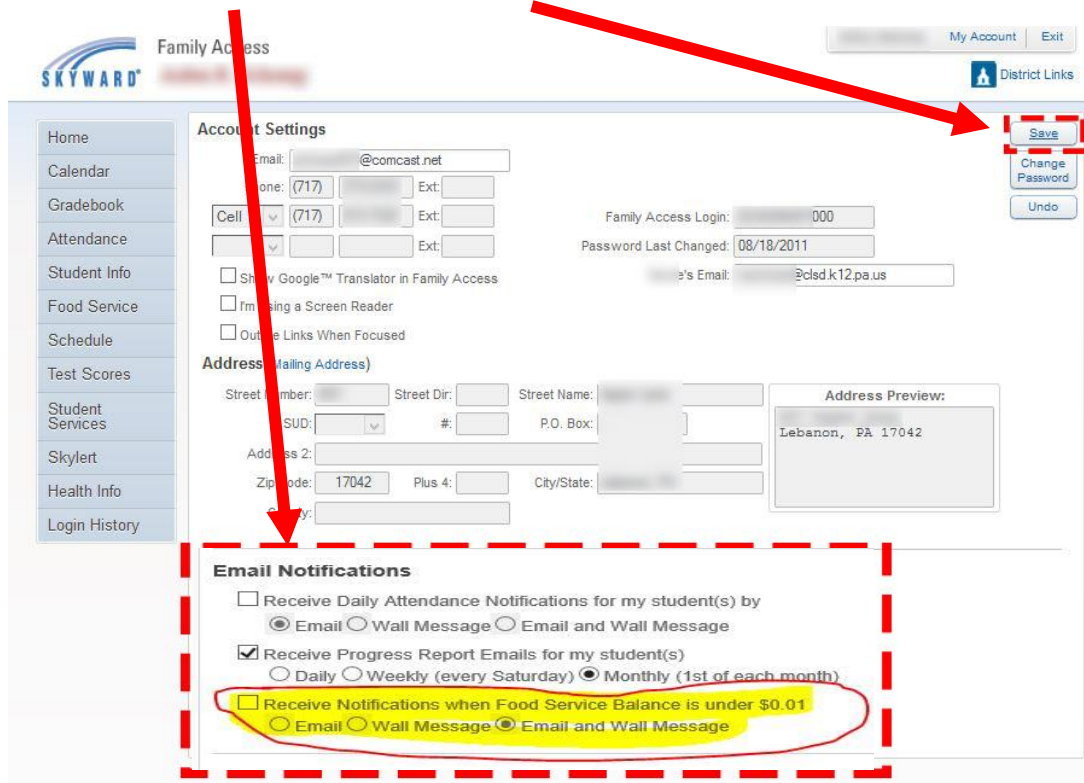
SKYWARD Family Access

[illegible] My Account Exit

District Links

Home
Calendar
Gradebook
Attendance
Student Info
Food Service
Schedule
Test Scores
Student Services
Skylert
Health Info
Login History

Account Settings

Email: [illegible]@comcast.net
Phone: (717) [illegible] Ext:
Cell (717) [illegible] Ext:
Ext:

Family Access Login: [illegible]000
Password Last Changed: 08/18/2011
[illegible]'s Email: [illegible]@clsd.k12.pa.us

Show Google™ Translator in Family Access
I'm using a Screen Reader
Outline Links When Focused

Save
Change Password
Undo

Address (Mailing Address)

Street Number: Street Dir: Street Name:
SUD: #: P.O. Box:
Address 2:
Zip Code: 17042 Plus 4: City/State:
County:

Address Preview:
Lebanon, PA 17042

Email Notifications

Receive Daily Attendance Notifications for my student(s) by
Email Wall Message Email and Wall Message

Receive Progress Report Emails for my student(s)
Daily Weekly (every Saturday) Monthly (1st of each month)

Receive Notifications when Food Service Balance is under $0.01
Email Wall Message Email and Wall Message